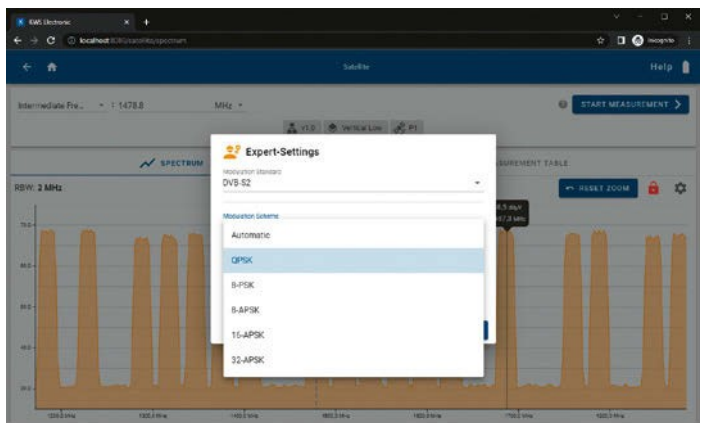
KWS Electronic
localhost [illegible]
Incognito
Satellite
Help
Intermediate Fre... 1478.8 MHz
START MEASUREMENT
V1.0 Vertical Low P1
SPECTRUM
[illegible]UREMENT TABLE
RBW: 3 MHz
RESET ZOOM
Expert-Settings
Modulation Standard
DVB-S2
Modulation Scheme
Automatic
QPSK
8-PSK
8-APSK
16-APSK
32-APSK